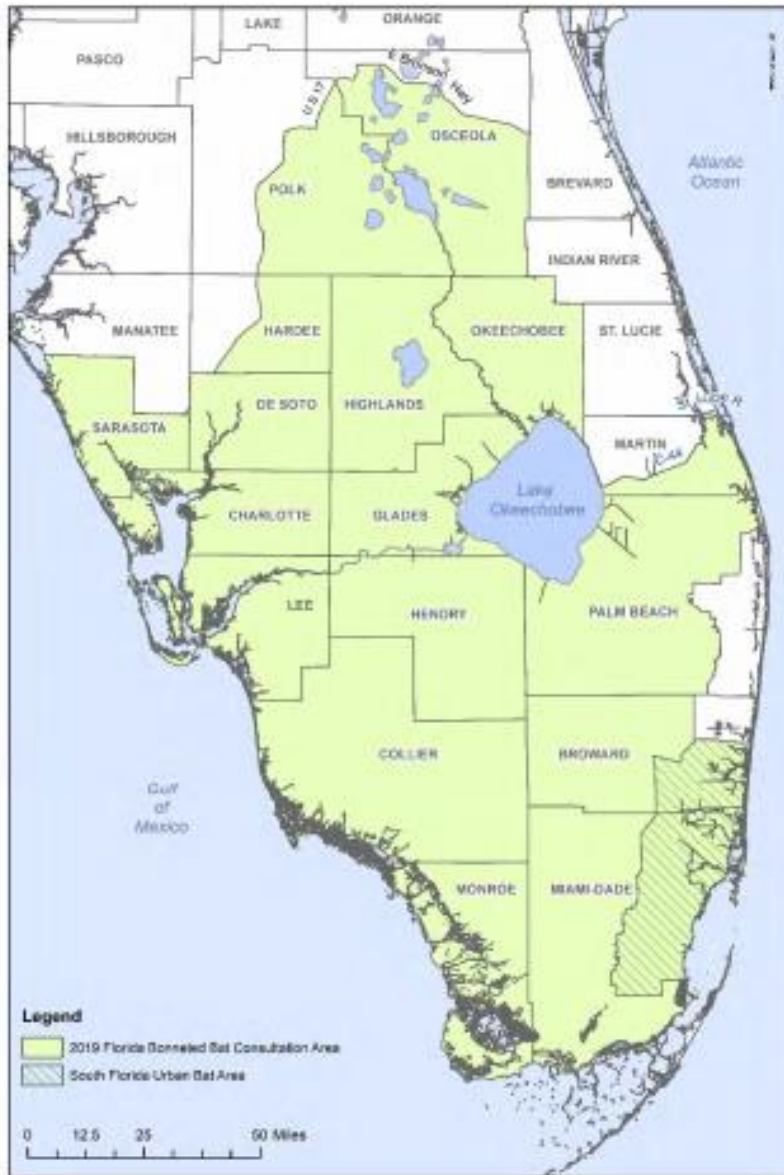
LAKE
ORANGE
PASCO
E Bronson Hwy
US 17
HILLSBOROUGH
OSCEOLA
POLK
BREVARD
Atlantic Ocean
INDIAN RIVER
MANATEE
HARDEE
OKEECHOBEE
ST. LUCIE
DE SOTO
HIGHLANDS
SARASOTA
MARTIN
CHARLOTTE
GLADES
Lake Okeechobee
LEE
HENDRY
PALM BEACH
COLLIER
BROWARD
Gulf of Mexico
MONROE
MIAMI-DADE

Legend
2019 Florida Bonneted Bat Consultation Area
South Florida Urban Bat Area

0 12.5 25 50 Miles